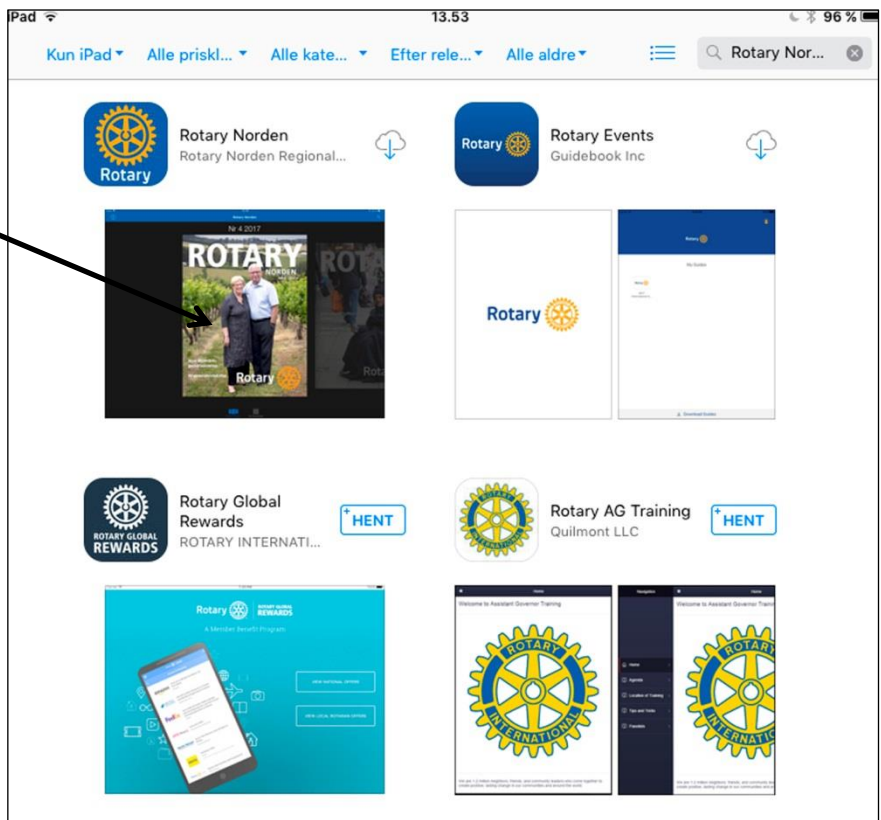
iPad 13.53 96 %

Kun iPad ▾ Alle priskl... ▾ Alle kate... ▾ Efter rele... ▾ Alle aldre ▾

Rotary Nor...

Rotary

Rotary Norden
Rotary Norden Regional...

Rotary

Rotary Events
Guidebook Inc

Nr 4 2017
ROTARY
NORDEN
Rotary

Rotary

My Guides

Download Guides

ROTARY GLOBAL REWARDS

Rotary Global Rewards
ROTARY INTERNATI...

HENT

ROTARY INTERNATIONAL

Rotary AG Training
Quilmont LLC

HENT

Rotary ROTARY GLOBAL REWARDS

A Member Benefit Program

VIEW NATIONAL OFFERS

VIEW LOCAL ROTARIAN OFFERS

Home

Welcome to Assistant Governor Training

ROTARY INTERNATIONAL

Navigation

Home

Agenda

Location of Training

Tips and Tricks

Favorites

Home

Welcome to Assistant Governor Trainin

ROTARY INTERNATIONAL

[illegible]